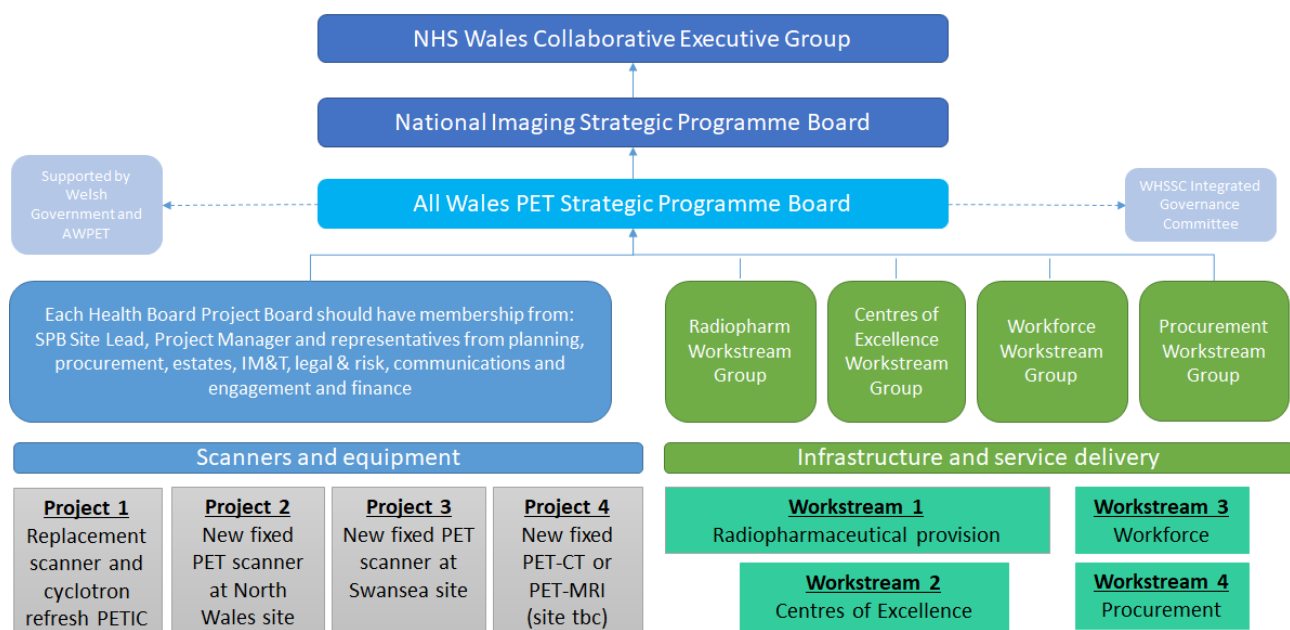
NHS Wales Collaborative Executive Group

National Imaging Strategic Programme Board

Supported by Welsh Government and AWPET

All Wales PET Strategic Programme Board

WHSSC Integrated Governance Committee

Each Health Board Project Board should have membership from: SPB Site Lead, Project Manager and representatives from planning, procurement, estates, IM&T, legal & risk, communications and engagement and finance

Radiopharm Workstream Group

Centres of Excellence Workstream Group

Workforce Workstream Group

Procurement Workstream Group

Scanners and equipment

Infrastructure and service delivery

Project 1
Replacement scanner and cyclotron refresh PETIC

Project 2
New fixed PET scanner at North Wales site

Project 3
New fixed PET scanner at Swansea site

Project 4
New fixed PET-CT or PET-MRI (site tbc)

Workstream 1
Radiopharmaceutical provision

Workstream 3
Workforce

Workstream 2
Centres of Excellence

Workstream 4
Procurement